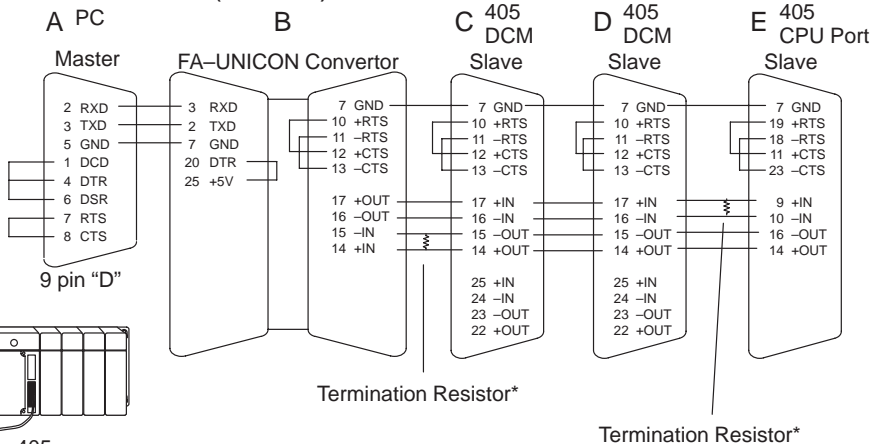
A PC
Master

B
FA–UNICON Convertor

C 405 DCM
Slave

D 405 DCM
Slave

E 405 CPU Port
Slave

2 RXD
3 TXD
5 GND
1 DCD
4 DTR
6 DSR
7 RTS
8 CTS

9 pin "D"

3 RXD
2 TXD
7 GND
20 DTR
25 +5V

7 GND
10 +RTS
11 –RTS
12 +CTS
13 –CTS
17 +OUT
16 –OUT
15 –IN
14 +IN

7 GND
10 +RTS
11 –RTS
12 +CTS
13 –CTS
17 +IN
16 –IN
15 –OUT
14 +OUT
25 +IN
24 –IN
23 –OUT
22 +OUT

7 GND
10 +RTS
11 –RTS
12 +CTS
13 –CTS
17 +IN
16 –IN
15 –OUT
14 +OUT
25 +IN
24 –IN
23 –OUT
22 +OUT

7 GND
19 +RTS
18 –RTS
11 +CTS
23 –CTS
9 +IN
10 –IN
16 –OUT
14 +OUT

Termination Resistor*

Termination Resistor*

405